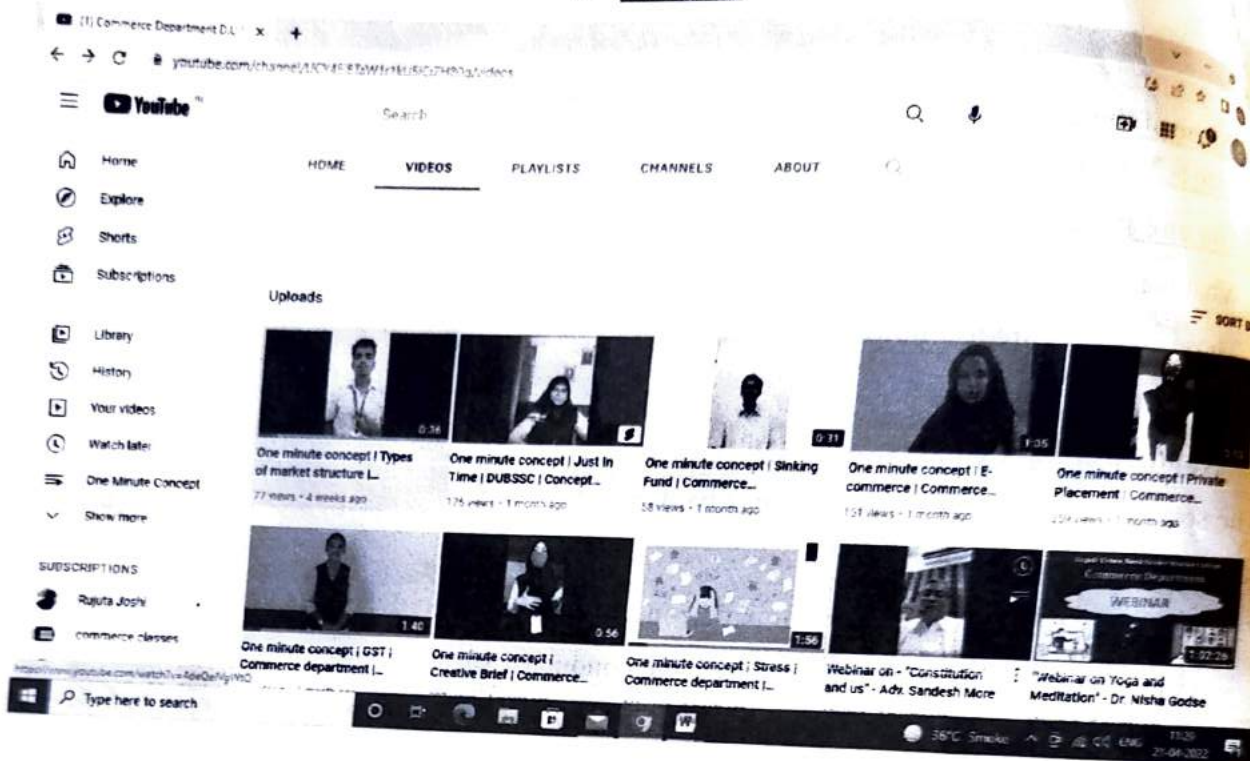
(1) Commerce Department D.L ×  +

youtube.com/channel/UCV4F8TsW1rHxJ5ICi7H80g/videos

YouTube

Search

Home
Explore
Shorts
Subscriptions
Library
History
Your videos
Watch later
One Minute Concept
Show more

SUBSCRIPTIONS
Rujuta Joshi
commerce classes

HOME  VIDEOS  PLAYLISTS  CHANNELS  ABOUT

Uploads

SORT BY

0:36
One minute concept | Types of market structure |...
77 views • 4 weeks ago

One minute concept | Just In Time | DUBSSC | Concept...
175 views • 1 month ago

0:31
One minute concept | Sinking Fund | Commerce...
58 views • 1 month ago

1:05
One minute concept | E-commerce | Commerce...
151 views • 1 month ago

One minute concept | Private Placement | Commerce...
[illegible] views • 1 month ago

1:40
One minute concept | GST | Commerce department |...

0:56
One minute concept | Creative Brief | Commerce...

1:56
One minute concept | Stress | Commerce department |...

Webinar on - "Constitution and us" - Adv. Sandesh More

Commerce Department
WEBINAR
1:02:26
"Webinar on Yoga and Meditation" - Dr. Nisha Godse

https://www.youtube.com/watch?v=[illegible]

Type here to search

36°C Smoke  ENG  11:20  21-04-2022